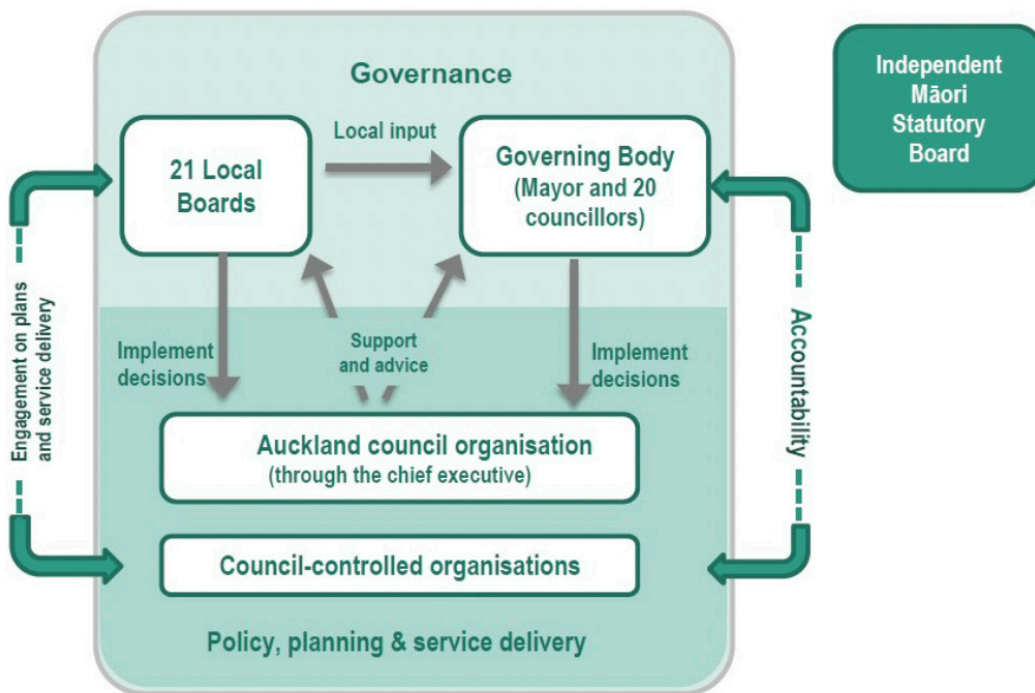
Governance

21 Local Boards

Local input

Governing Body (Mayor and 20 councillors)

Independent Māori Statutory Board

Engagement on plans and service delivery

Implement decisions

Support and advice

Implement decisions

Accountability

Auckland council organisation (through the chief executive)

Council-controlled organisations

Policy, planning & service delivery